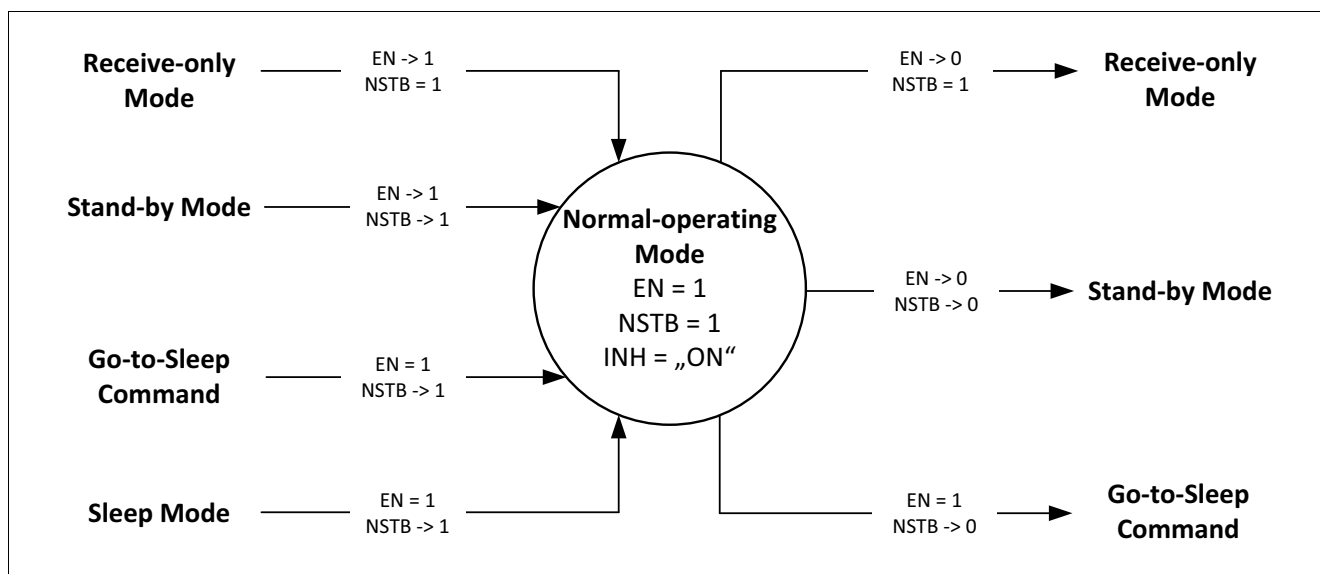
Receive-only Mode

EN -> 1
NSTB = 1

Stand-by Mode

EN -> 1
NSTB -> 1

Go-to-Sleep Command

EN = 1
NSTB -> 1

Sleep Mode

EN = 1
NSTB -> 1

Normal-operating Mode
EN = 1
NSTB = 1
INH = „ON“

EN -> 0
NSTB = 1

Receive-only Mode

EN -> 0
NSTB -> 0

Stand-by Mode

EN = 1
NSTB -> 0

Go-to-Sleep Command